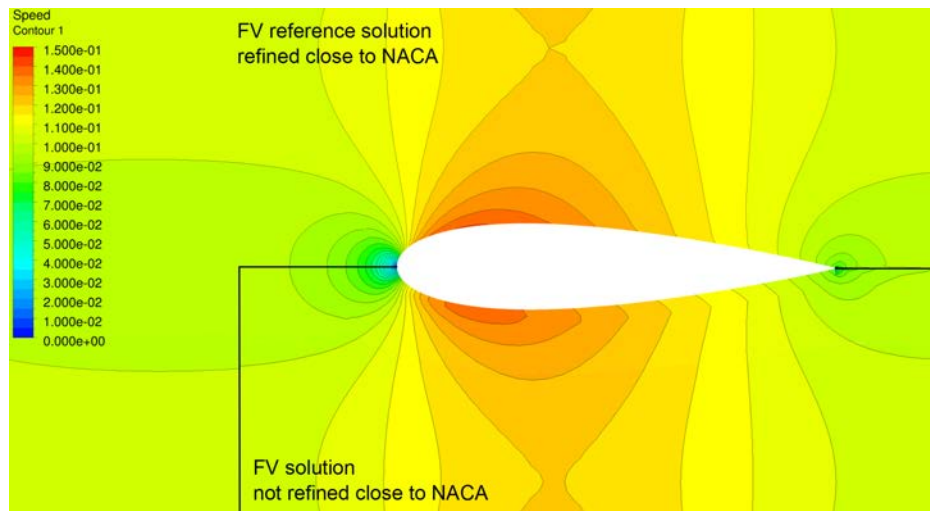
Speed
Contour 1

1.500e-01
1.400e-01
1.300e-01
1.200e-01
1.100e-01
1.000e-01
9.000e-02
8.000e-02
7.000e-02
6.000e-02
5.000e-02
4.000e-02
3.000e-02
2.000e-02
1.000e-02
0.000e+00

FV reference solution
refined close to NACA

FV solution
not refined close to NACA